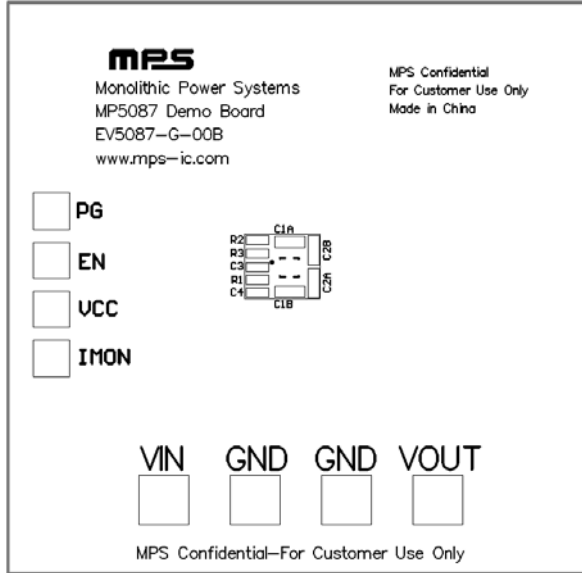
MPS
Monolithic Power Systems
MP5087 Demo Board
EV5087-G-00B
www.mps-ic.com

MPS Confidential
For Customer Use Only
Made in China

PG
EN
VCC
IMON

C1A
R2
R3
C3
R1
C4
C1B
C2B
C2A

VIN GND GND VOUT

MPS Confidential—For Customer Use Only